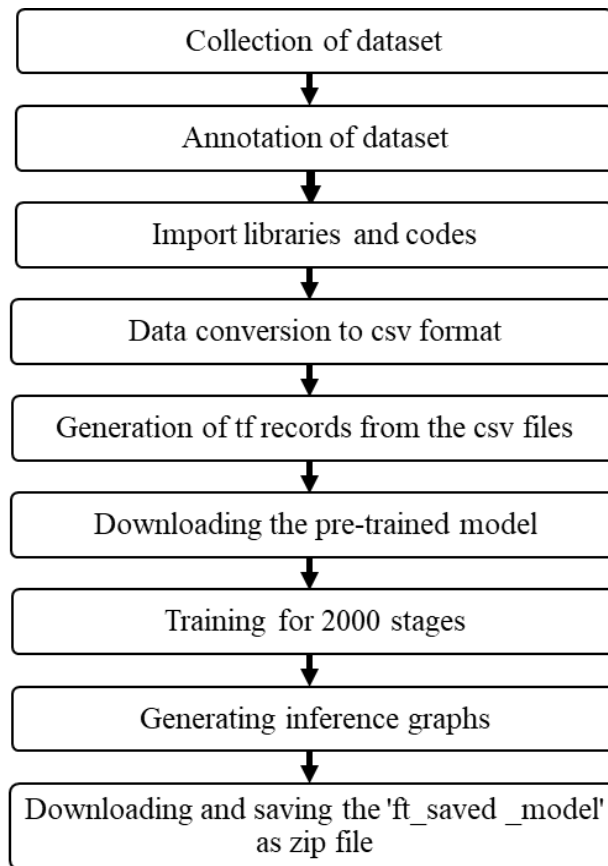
Collection of dataset

Annotation of dataset

Import libraries and codes

Data conversion to csv format

Generation of tf records from the csv files

Downloading the pre-trained model

Training for 2000 stages

Generating inference graphs

Downloading and saving the 'ft_saved _model' as zip file